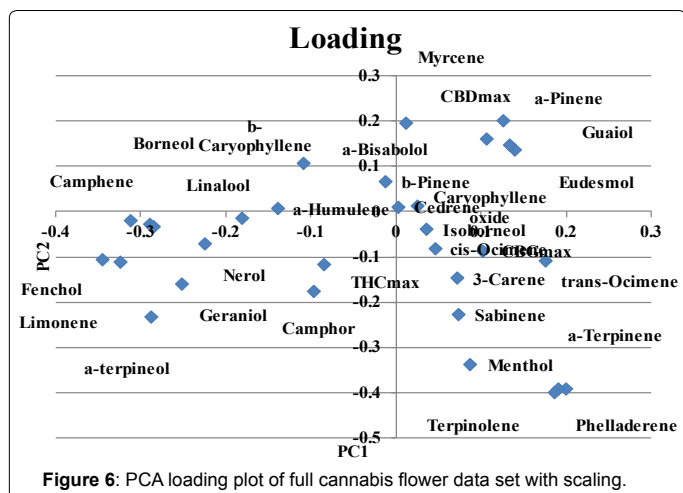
Loading

Myrcene

0.3

CBDmax

a-Pinene

0.2

Guaiol

b-Caryophyllene

Borneol

a-Bisabolol

0.1

Camphene

Linalool

b-Pinene

Eudesmol

Caryophyllene oxide

a-Humulene

Cedrene

-0.4

-0.3

-0.2

-0.1

0

0.1

0.2

0.3

Isoborneol

PC2

cis-Ocimene

CBGmax

-0.1

Nerol

THCmax

3-Carene

trans-Ocimene

Fenchol

-0.2

Geraniol

Sabinene

Limonene

Camphor

a-Terpinene

-0.3

a-terpineol

Menthol

-0.4

Terpinolene

Phelladerene

-0.5

PC1

Figure 6: PCA loading plot of full cannabis flower data set with scaling.